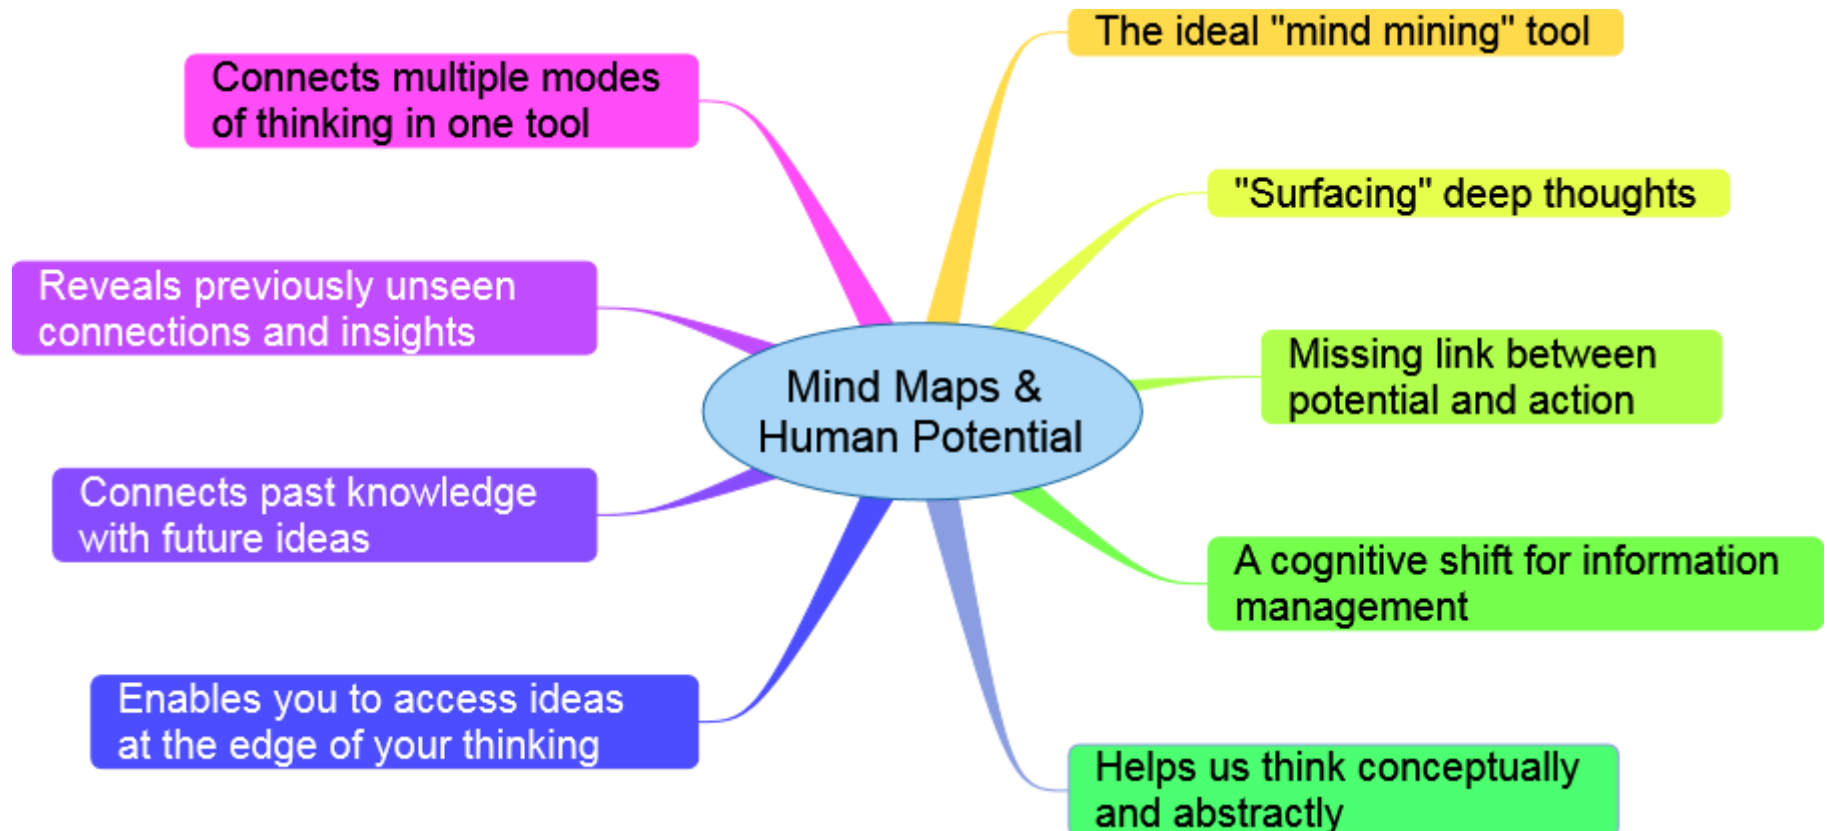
Mind Maps & Human Potential

The ideal "mind mining" tool

"Surfacing" deep thoughts

Missing link between potential and action

A cognitive shift for information management

Helps us think conceptually and abstractly

Connects multiple modes of thinking in one tool

Reveals previously unseen connections and insights

Connects past knowledge with future ideas

Enables you to access ideas at the edge of your thinking